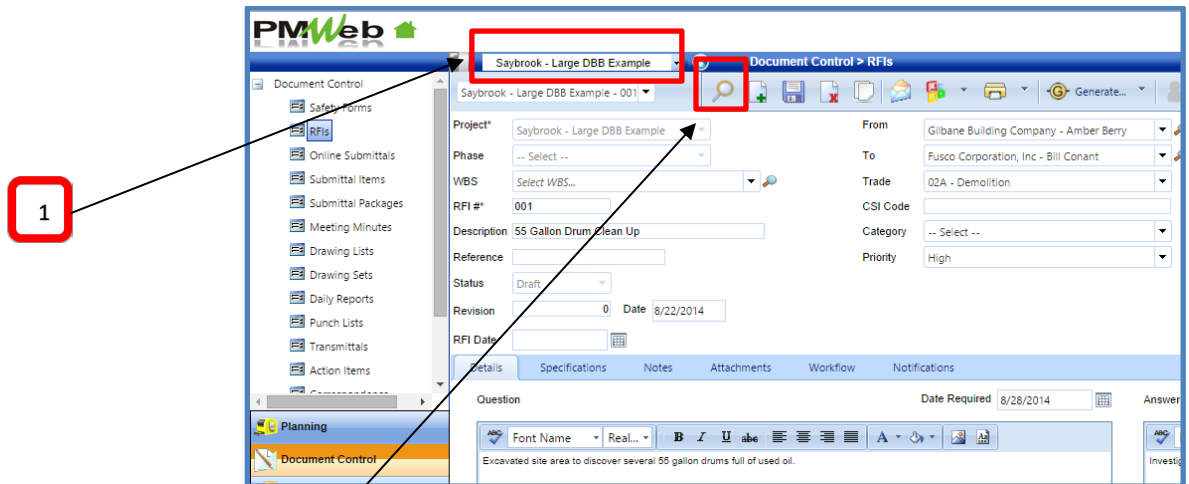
1

PMWeb

Saybrook - Large DBB Example

Document Control > RFIs

Saybrook - Large DBB Example - 001

Generate...

Document Control
Safety Forms
RFIs
Online Submittals
Submittal Items
Submittal Packages
Meeting Minutes
Drawing Lists
Drawing Sets
Daily Reports
Punch Lists
Transmittals
Action Items

Planning
Document Control

Project* Saybrook - Large DBB Example
Phase -- Select --
WBS Select WBS...
RFI #* 001
Description 55 Gallon Drum Clean Up
Reference
Status Draft
Revision 0 Date 8/22/2014
RFI Date

From Gilbane Building Company - Amber Berry
To Fusco Corporation, Inc - Bill Conant
Trade 02A - Demolition
CSI Code
Category -- Select --
Priority High

Details Specifications Notes Attachments Workflow Notifications

Question
Date Required 8/28/2014
Answer

Font Name Real...

Excavated site area to discover several 55 gallon drums full of used oil.

Investig